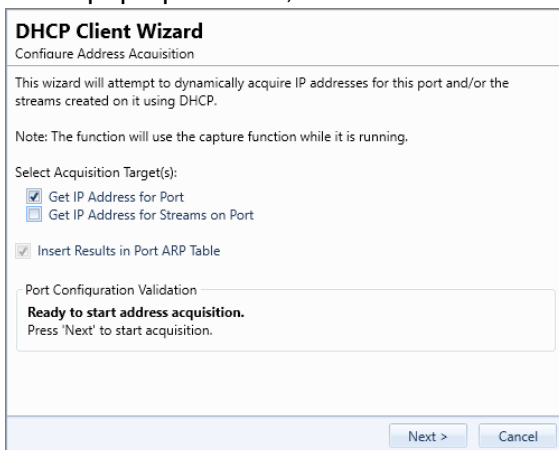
DHCP Client Wizard
Configure Address Acquisition

This wizard will attempt to dynamically acquire IP addresses for this port and/or the streams created on it using DHCP.

Note: The function will use the capture function while it is running.

Select Acquisition Target(s):
Get IP Address for Port
Get IP Address for Streams on Port

Insert Results in Port ARP Table

Port Configuration Validation
Ready to start address acquisition.
Press 'Next' to start acquisition.

Next >
Cancel